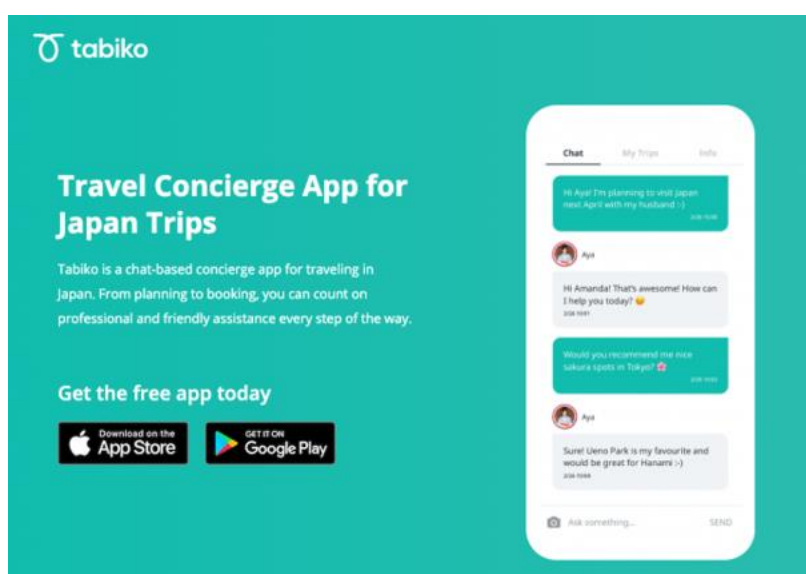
tabiko

Travel Concierge App for Japan Trips

Tabiko is a chat-based concierge app for traveling in Japan. From planning to booking, you can count on professional and friendly assistance every step of the way.

Get the free app today

Download on the App Store

GET IT ON Google Play

Chat My Trips Info

Hi Aya! I'm planning to visit Japan next April with my husband :-)

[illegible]

Aya

Hi Amanda! That's awesome! How can I help you today? 😊

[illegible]

Would you recommend me nice sakura spots in Tokyo? 🌸

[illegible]

Aya

Sure! Ueno Park is my favourite and would be great for Hanami :-)

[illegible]

Ask something...

SEND